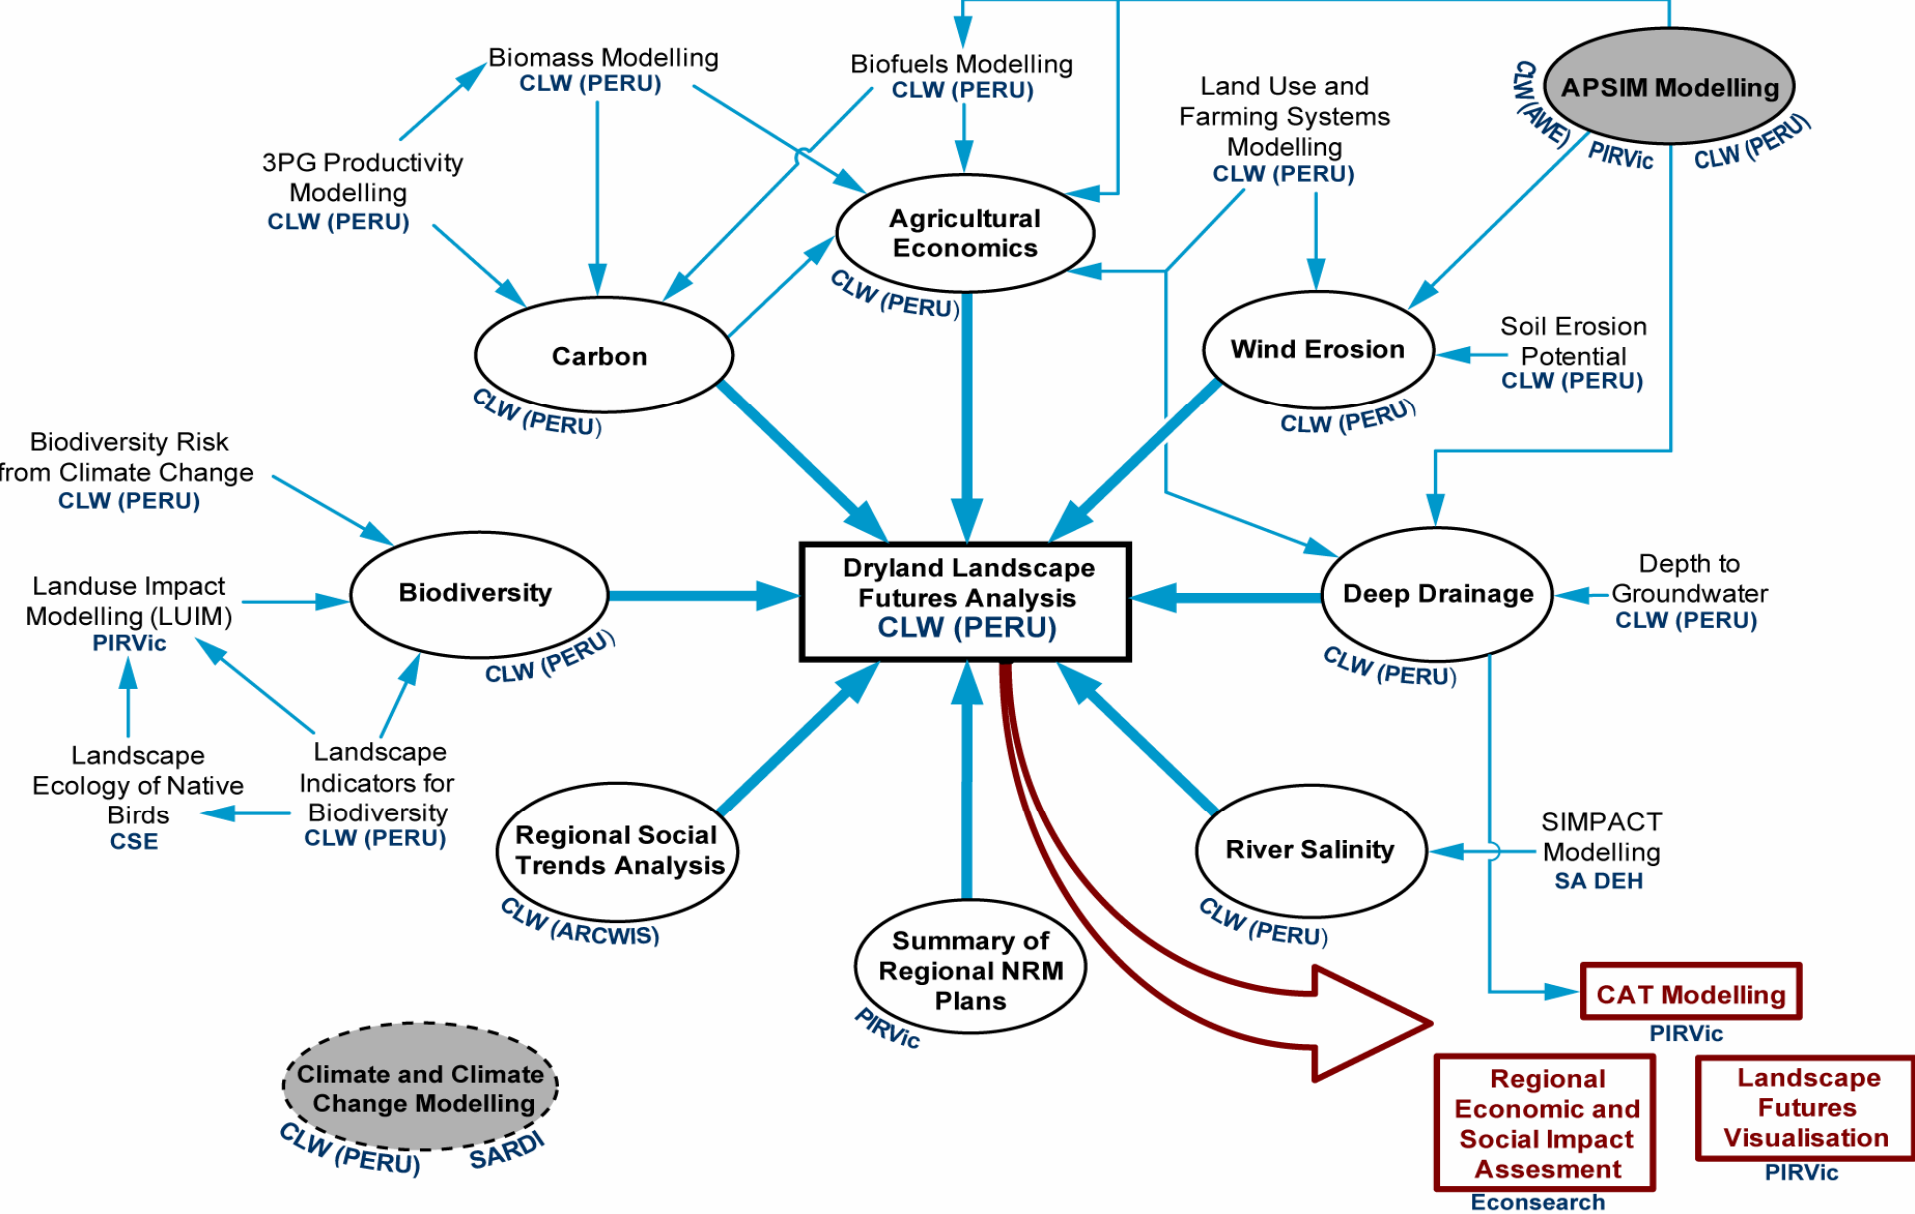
Biomass Modelling
CLW (PERU)

Biofuels Modelling
CLW (PERU)

Land Use and Farming Systems Modelling
CLW (PERU)

APSIM Modelling
CLW (AWE)
PIRVic
CLW (PERU)

3PG Productivity Modelling
CLW (PERU)

Agricultural Economics
CLW (PERU)

Carbon
CLW (PERU)

Wind Erosion
CLW (PERU)

Soil Erosion Potential
CLW (PERU)

Biodiversity Risk from Climate Change
CLW (PERU)

Biodiversity
CLW (PERU)

Dryland Landscape Futures Analysis
CLW (PERU)

Deep Drainage
CLW (PERU)

Depth to Groundwater
CLW (PERU)

Landuse Impact Modelling (LUIM)
PIRVic

Landscape Ecology of Native Birds
CSE

Landscape Indicators for Biodiversity
CLW (PERU)

Regional Social Trends Analysis
CLW (ARCWIS)

Summary of Regional NRM Plans
PIRVic

River Salinity
CLW (PERU)

SIMPACT Modelling
SA DEH

CAT Modelling
PIRVic

Climate and Climate Change Modelling
CLW (PERU)
SARDI

Regional Economic and Social Impact Assesment
Econsearch

Landscape Futures Visualisation
PIRVic